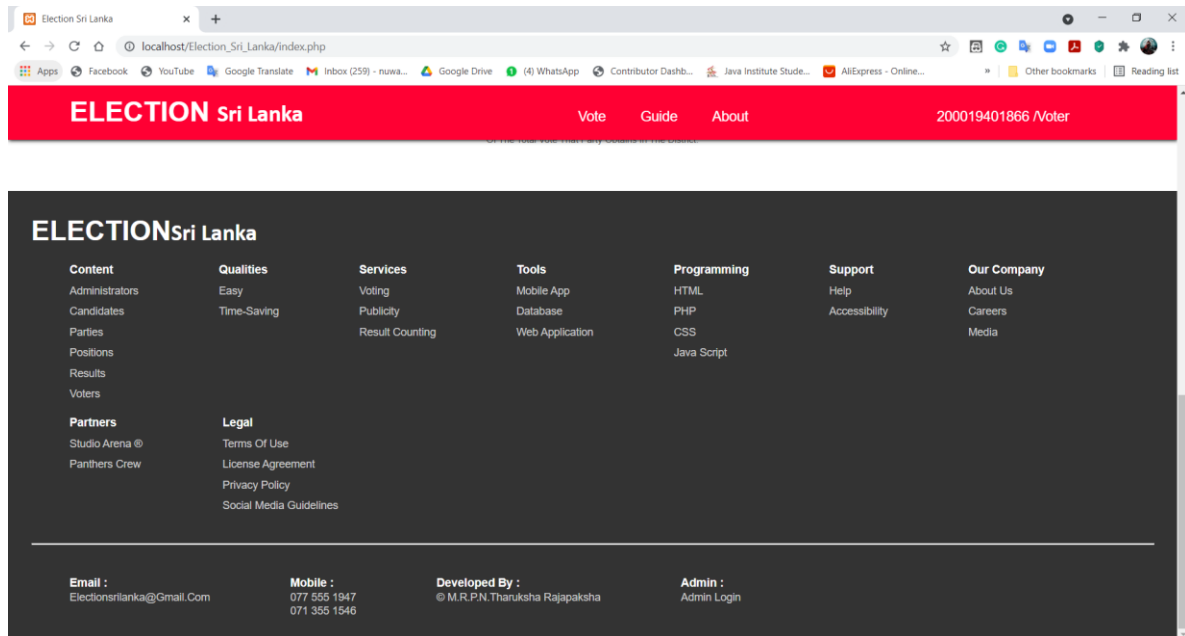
Election Sri Lanka ×  +

localhost/Election_Sri_Lanka/index.php

Apps  Facebook  YouTube  Google Translate  Inbox (259) - nuwa...  Google Drive  (4) WhatsApp  Contributor Dashb...  Java Institute Stude...  AliExpress - Online...  »  Other bookmarks  Reading list

ELECTION Sri Lanka   Vote   Guide   About   200019401866 /Voter

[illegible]

ELECTIONSri Lanka

Content
Administrators
Candidates
Parties
Positions
Results
Voters

Qualities
Easy
Time-Saving

Services
Voting
Publicity
Result Counting

Tools
Mobile App
Database
Web Application

Programming
HTML
PHP
CSS
Java Script

Support
Help
Accessibility

Our Company
About Us
Careers
Media

Partners
Studio Arena ®
Panthers Crew

Legal
Terms Of Use
License Agreement
Privacy Policy
Social Media Guidelines

Email :
Electionsrilanka@Gmail.Com

Mobile :
077 555 1947
071 355 1546

Developed By :
© M.R.P.N.Tharuksha Rajapaksha

Admin :
Admin Login